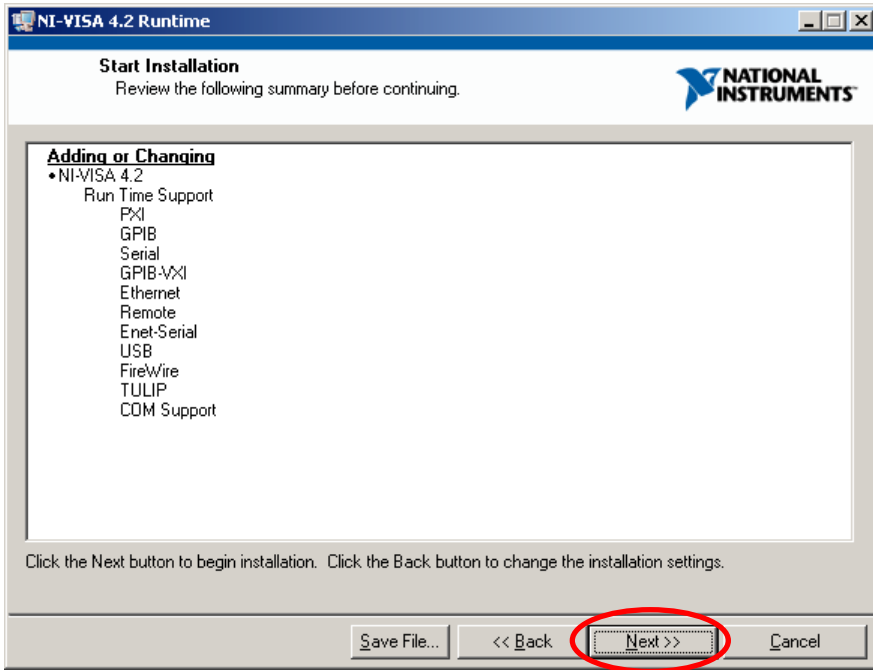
NI-VISA 4.2 Runtime

Start Installation
Review the following summary before continuing.

NATIONAL INSTRUMENTS

Adding or Changing
• NI-VISA 4.2
Run Time Support
PXI
GPIB
Serial
GPIB-VXI
Ethernet
Remote
Enet-Serial
USB
FireWire
TULIP
COM Support

Click the Next button to begin installation. Click the Back button to change the installation settings.

Save File... | << Back | Next >> | Cancel